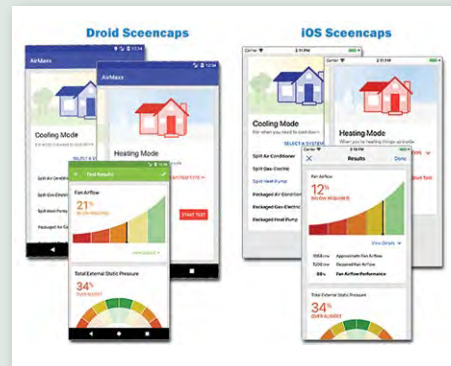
Droid Sceencaps

iOS Sceencaps

AirMaxx

AirMaxx

Cooling Mode

Heating Mode

Split Air Conditioner

Split Gas-Electric

Split Heat Pump

Packaged Air

Test Results

Fan Airflow

21%

BELOW REQUIRED

START TEST

Total External Static Pressure

34%

OVER BUDGET

Carrier

Cooling Mode

For when you need to cool dow

SELECT A SYSTEM

Split Air Conditioner

Split Gas-Electric

Split Heat Pump

Packaged Air Conditioner

Packaged Gas-Electric

Packaged Heat Pump

Heating Mode

When you're heating things up inside

Results

Done

Fan Airflow

12%

BELOW REQUIRED

View Details

1058 cfm Approximate Fan Airflow

1200 cfm Required Fan Airflow

88% Fan Airflow Performance

Total External Static Pressure

34%

OVER BUDGET